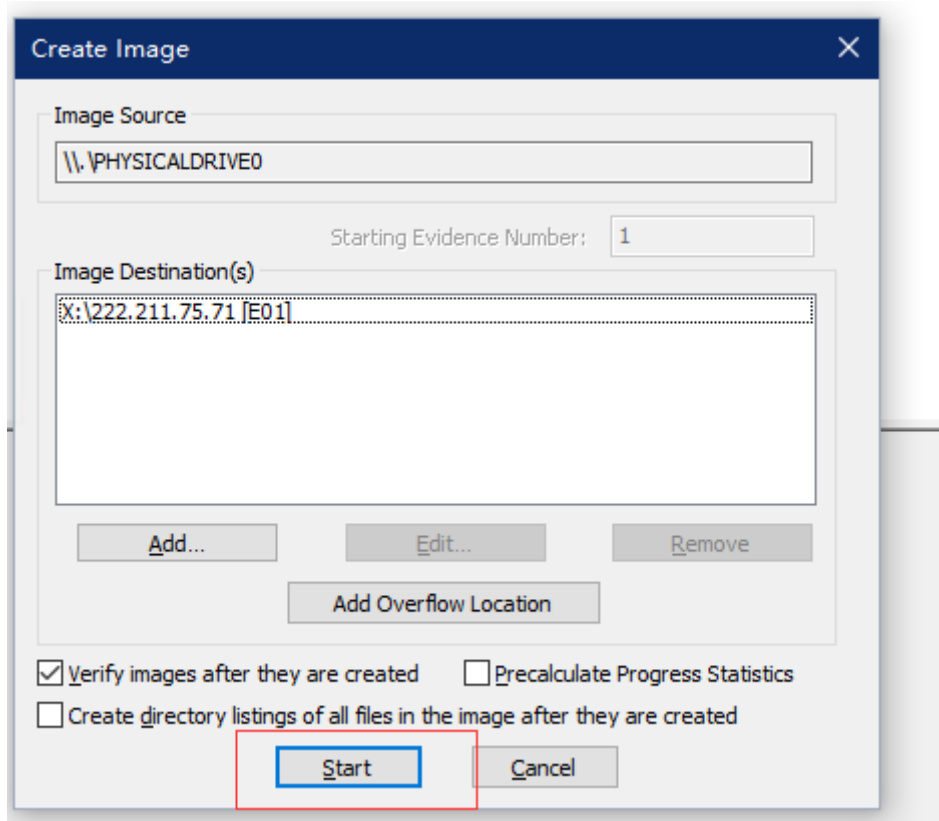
Create Image
×

Image Source
\\.\PHYSICALDRIVE0

Starting Evidence Number: 1

Image Destination(s)
X:\222.211.75.71 [E01]

Add...
Edit...
Remove

Add Overflow Location

Verify images after they are created
Precalculate Progress Statistics
Create directory listings of all files in the image after they are created

Start
Cancel